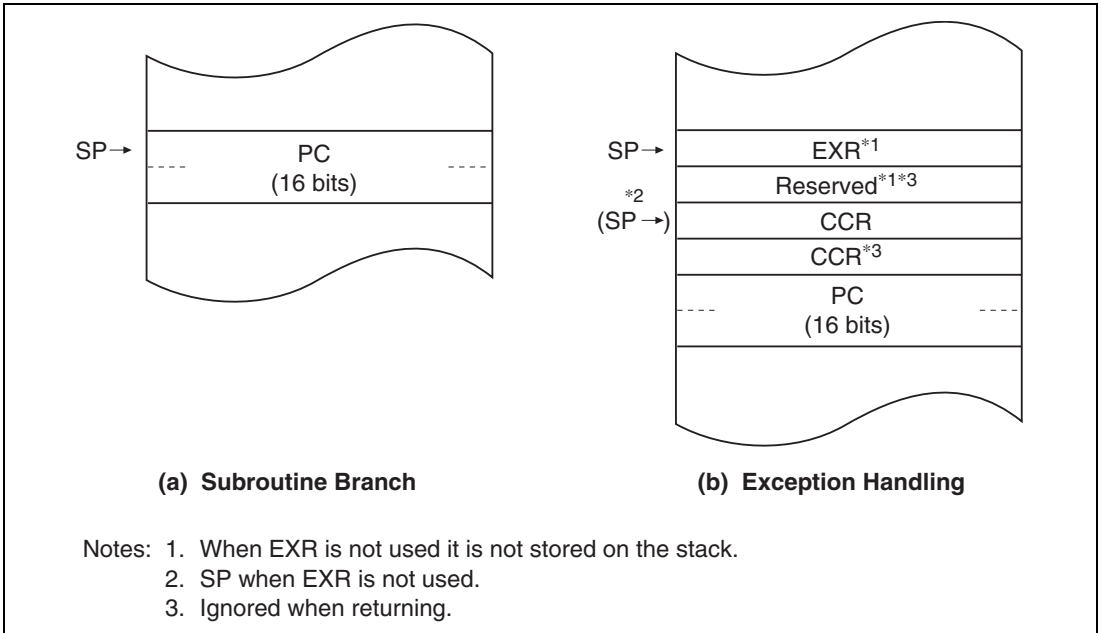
SP→

PC
(16 bits)

SP→

EXR$^{*1}$

Reserved$^{*1*3}$

$^{*2}$
(SP →)

CCR

CCR$^{*3}$

PC
(16 bits)

(a) Subroutine Branch

(b) Exception Handling

Notes: 1. When EXR is not used it is not stored on the stack.
2. SP when EXR is not used.
3. Ignored when returning.